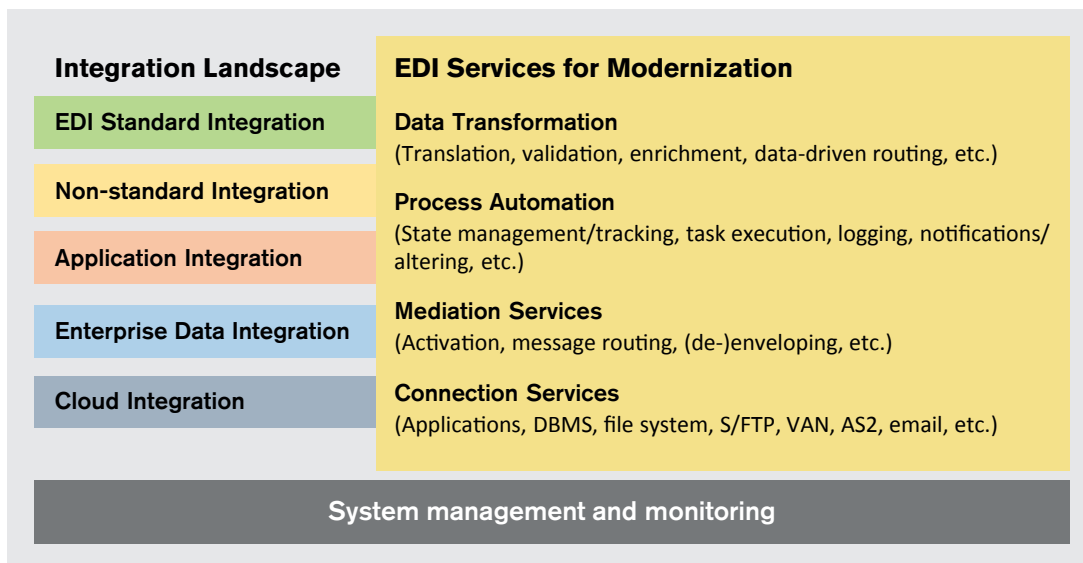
Integration Landscape

EDI Standard Integration

Non-standard Integration

Application Integration

Enterprise Data Integration

Cloud Integration

EDI Services for Modernization

Data Transformation
(Translation, validation, enrichment, data-driven routing, etc.)

Process Automation
(State management/tracking, task execution, logging, notifications/ altering, etc.)

Mediation Services
(Activation, message routing, (de-)enveloping, etc.)

Connection Services
(Applications, DBMS, file system, S/FTP, VAN, AS2, email, etc.)

System management and monitoring